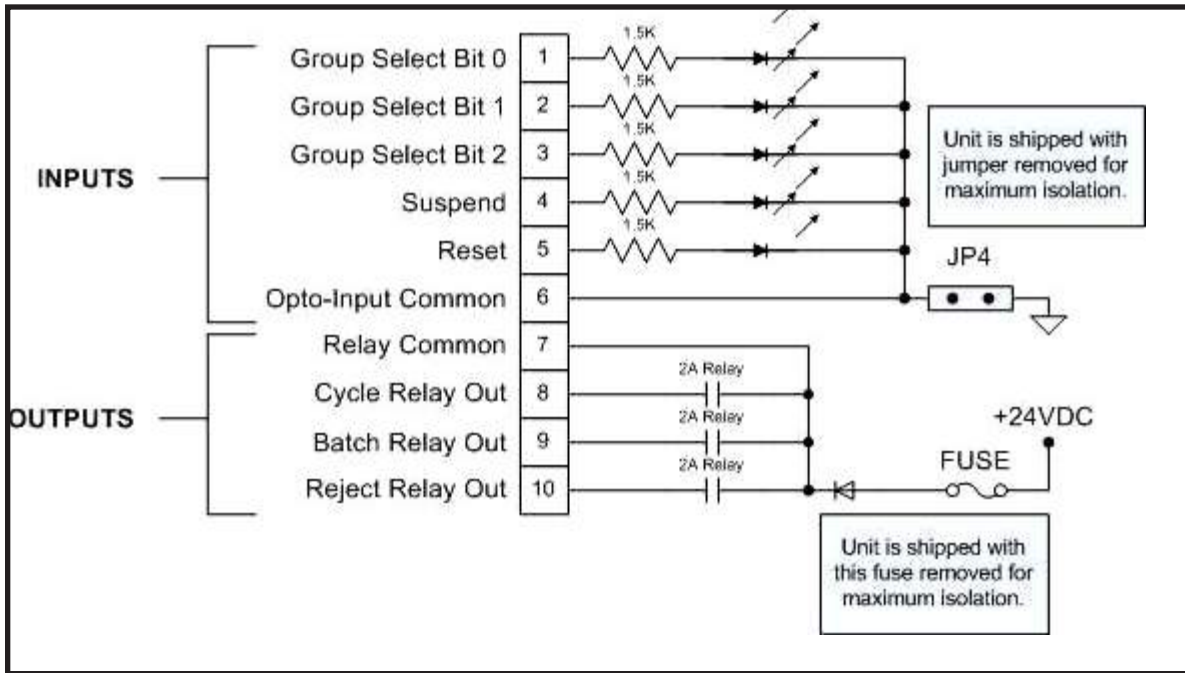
INPUTS

Group Select Bit 0 | 1 | 1.5K
Group Select Bit 1 | 2 | 1.5K
Group Select Bit 2 | 3 | 1.5K
Suspend | 4 | 1.5K
Reset | 5 | 1.5K
Opto-Input Common | 6

Unit is shipped with jumper removed for maximum isolation.

JP4

OUTPUTS

Relay Common | 7
Cycle Relay Out | 8 | 2A Relay
Batch Relay Out | 9 | 2A Relay
Reject Relay Out | 10 | 2A Relay

+24VDC

FUSE

Unit is shipped with this fuse removed for maximum isolation.